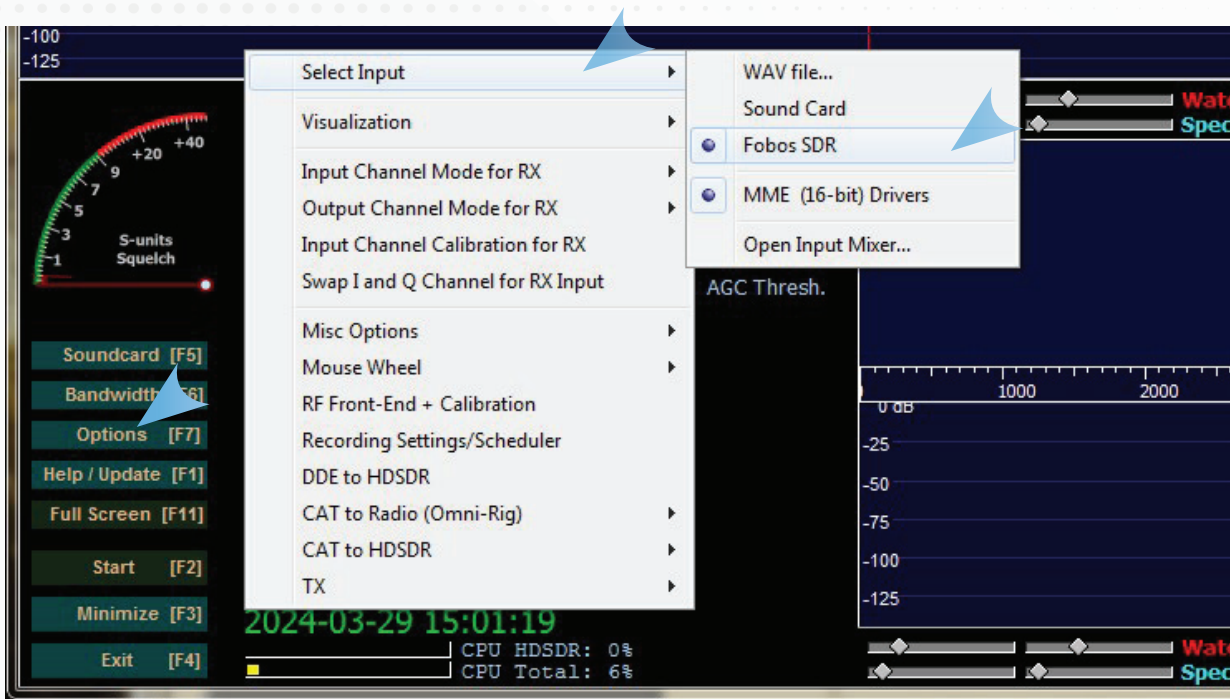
-100
-125

Select Input
Visualization
Input Channel Mode for RX
Output Channel Mode for RX
Input Channel Calibration for RX
Swap I and Q Channel for RX Input
Misc Options
Mouse Wheel
RF Front-End + Calibration
Recording Settings/Scheduler
DDE to HDSDR
CAT to Radio (Omni-Rig)
CAT to HDSDR
TX

WAV file...
Sound Card
Fobos SDR
MME (16-bit) Drivers
Open Input Mixer...

+40
+20
9
7
5
3
1
S-units
Squelch

Soundcard [F5]
Bandwidth [F6]
Options [F7]
Help / Update [F1]
Full Screen [F11]
Start [F2]
Minimize [F3]
Exit [F4]

AGC Thresh.

Wat
Spec

1000
2000
0 dB
-25
-50
-75
-100
-125

2024-03-29 15:01:19
CPU HDSDR: 0%
CPU Total: 6%

Wat
Spec